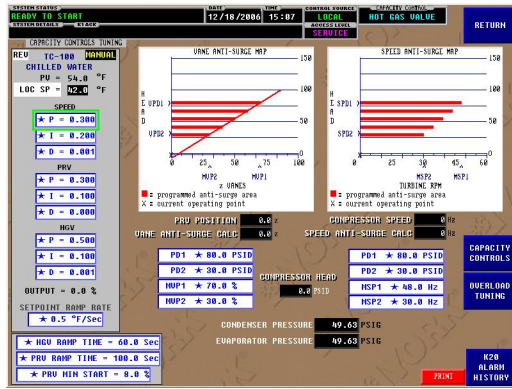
SYSTEM STATUS
READY TO START
SYSTEM DETAILS STACK
DATE
12/18/2006
TIME
15:07
CONTROL SOURCE
LOCAL
ACCESS LEVEL
SERVICE
CAPACITY CONTROL
HOT GAS VALVE

RETURN

CAPACITY CONTROLS TUNING
REV
TC-100
MANUAL
CHILLED WATER
PV = 54.0 °F
LOC SP = 42.0 °F

SPEED
★ P = 0.300
★ I = 0.200
★ D = 0.001

PRV
★ P = 0.300
★ I = 0.100
★ D = 0.000

HGV
★ P = 0.500
★ I = 0.100
★ D = 0.001

OUTPUT = 0.0 %

SETPOINT RAMP RATE
★ 0.5 °F/Sec

★ HGV RAMP TIME = 60.0 Sec
★ PRV RAMP TIME = 100.0 Sec
★ PRV MIN START = 8.0 %

VANE ANTI-SURGE MAP
H E A D
VPD1
VPD2
0
25
50
75
100
MVP2
MVP1
% VANES
150
100
50
0
■ = programmed anti-surge area
X = current operating point

SPEED ANTI-SURGE MAP
H E A D
SPD1
SPD2
30
MSP2
45
MSP1
60
TURBINE RPM
150
100
50
0
■ = programmed anti-surge area
X = current operating point

PRV POSITION 0.0 %
VANE ANTI-SURGE CALC 0.0 %
COMPRESSOR SPEED 0 Hz
SPEED ANTI-SURGE CALC 0 Hz

★ PD1 ★ 80.0 PSID
PD2 ★ 30.0 PSID
MVP1 ★ 70.0 %
MVP2 ★ 30.0 %

COMPRESSOR HEAD
0.0 PSID

PD1 ★ 80.0 PSID
PD2 ★ 30.0 PSID
MSP1 ★ 48.0 Hz
MSP2 ★ 30.0 Hz

CONDENSER PRESSURE 49.63 PSIG
EVAPORATOR PRESSURE 49.63 PSIG

CAPACITY CONTROLS

OVERLOAD TUNING

PRINT

K20 ALARM HISTORY